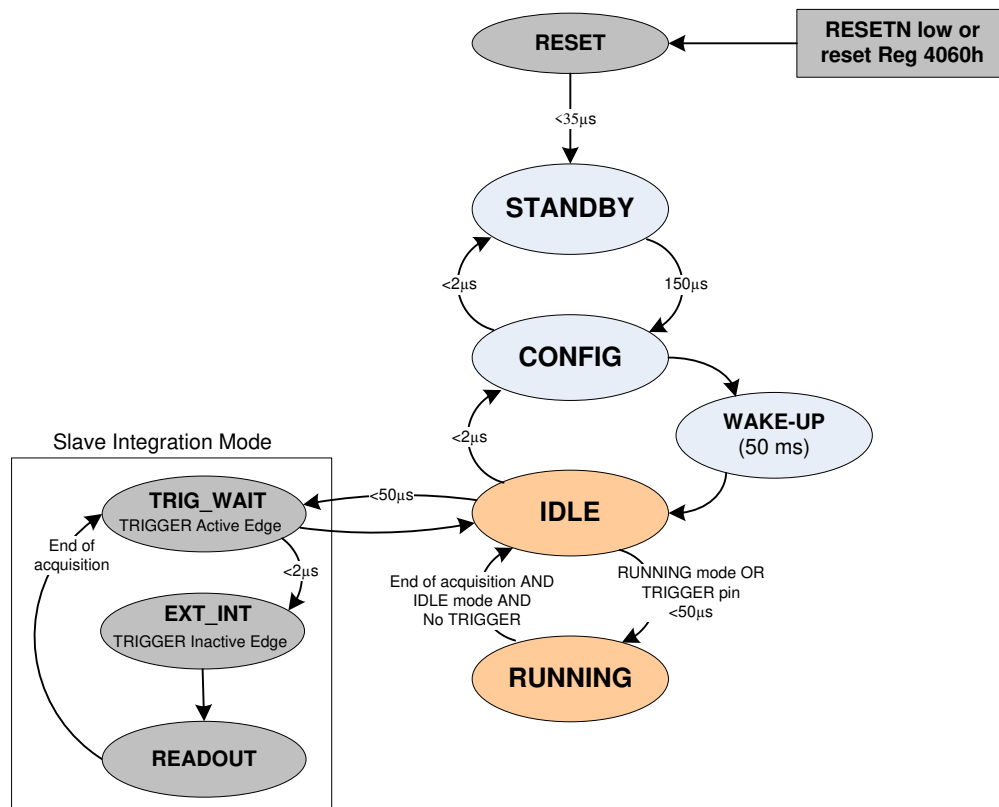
RESET

RESETN low or reset Reg 4060h

<35µs

STANDBY

<2µs

150µs

CONFIG

<2µs

WAKE-UP
(50 ms)

Slave Integration Mode

TRIG_WAIT
TRIGGER Active Edge

<50µs

IDLE

End of acquisition

<2µs

EXT_INT
TRIGGER Inactive Edge

End of acquisition AND IDLE mode AND No TRIGGER

RUNNING mode OR TRIGGER pin <50µs

RUNNING

READOUT